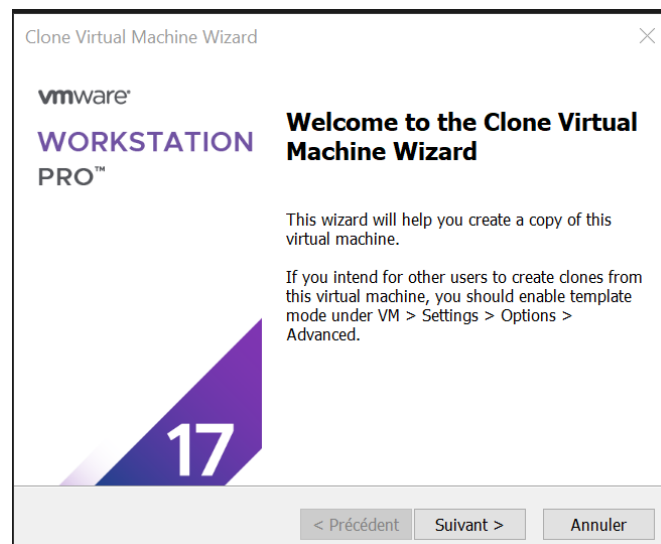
Clone Virtual Machine Wizard

vmware®
WORKSTATION
PRO™

17

Welcome to the Clone Virtual Machine Wizard

This wizard will help you create a copy of this virtual machine.

If you intend for other users to create clones from this virtual machine, you should enable template mode under VM > Settings > Options > Advanced.

< Précédent
Suivant >
Annuler